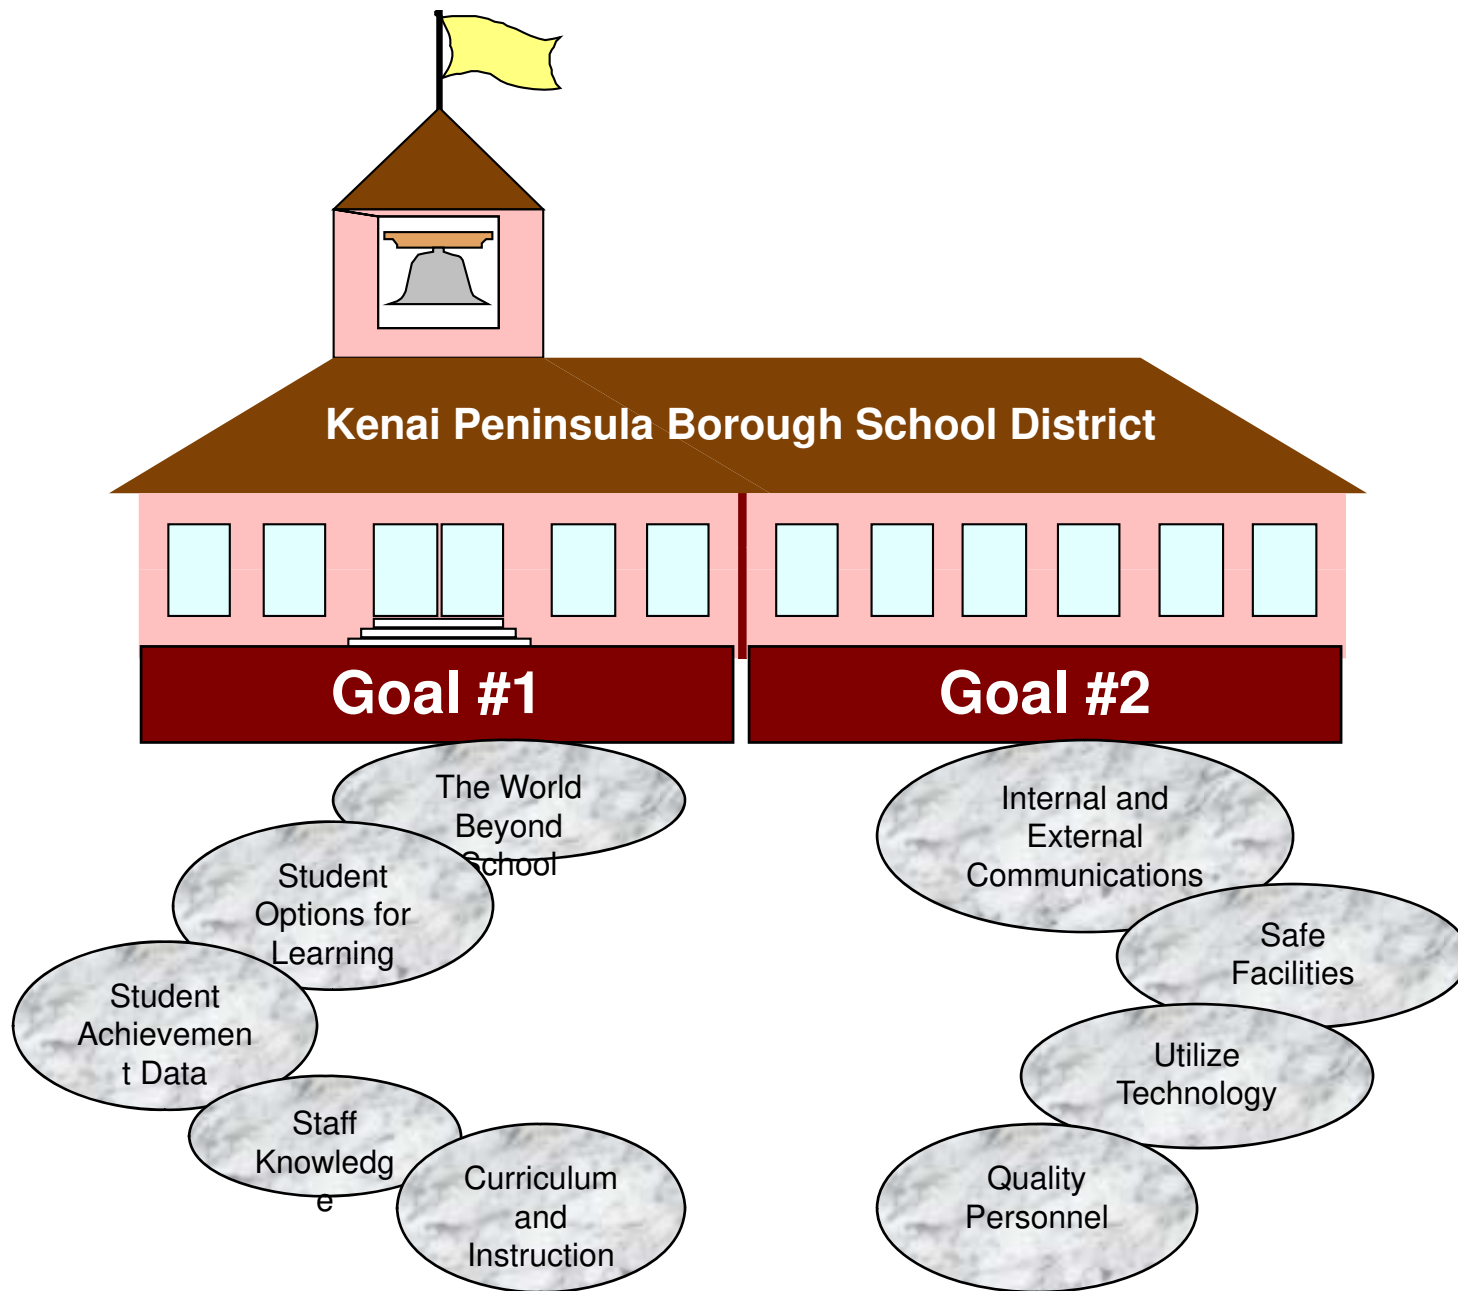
Kenai Peninsula Borough School District

Goal #1

Goal #2

The World Beyond School

Student Options for Learning

Student Achievement Data

Staff Knowledge

Curriculum and Instruction

Internal and External Communications

Safe Facilities

Utilize Technology

Quality Personnel